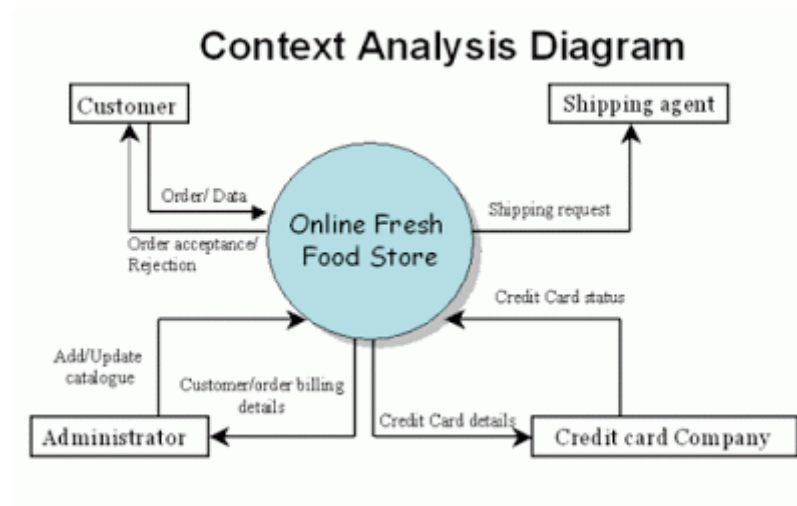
Context Analysis Diagram

Customer

Shipping agent

Order/ Data

Online Fresh Food Store

Shipping request

Order acceptance/ Rejection

Credit Card status

Add/Update catalogue

Customer/order billing details

Credit Card details

Administrator

Credit card Company